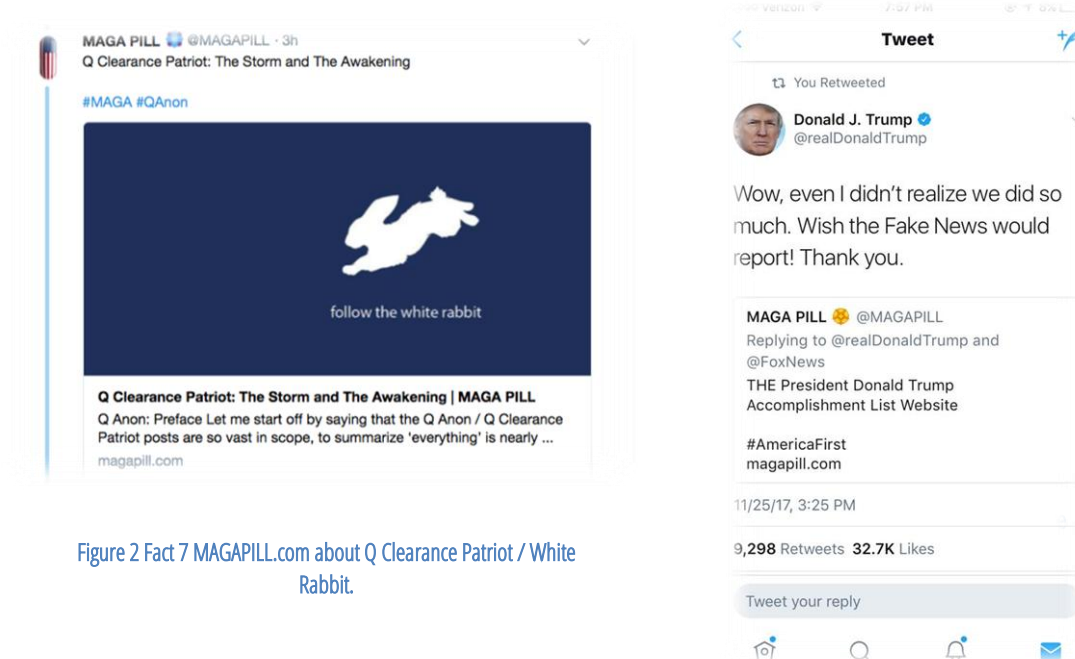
MAGA PILL @MAGAPILL · 3h
Q Clearance Patriot: The Storm and The Awakening

#MAGA #QAnon

follow the white rabbit

Q Clearance Patriot: The Storm and The Awakening | MAGA PILL
Q Anon: Preface Let me start off by saying that the Q Anon / Q Clearance Patriot posts are so vast in scope, to summarize 'everything' is nearly ...
magapill.com

Figure 2 Fact 7 MAGAPILL.com about Q Clearance Patriot / White Rabbit.

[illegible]

Tweet

You Retweeted

Donald J. Trump
@realDonaldTrump

Wow, even I didn't realize we did so much. Wish the Fake News would report! Thank you.

MAGA PILL @MAGAPILL
Replying to @realDonaldTrump and @FoxNews
THE President Donald Trump Accomplishment List Website

#AmericaFirst
magapill.com

11/25/17, 3:25 PM

9,298 Retweets 32.7K Likes

Tweet your reply